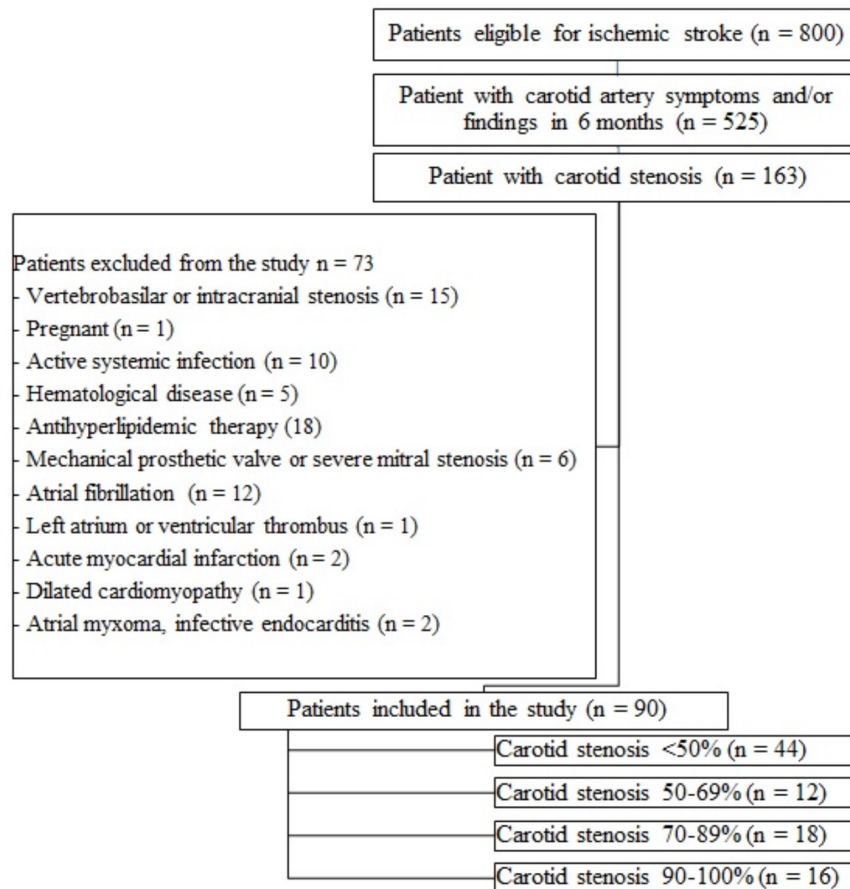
Patients eligible for ischemic stroke (n = 800)

Patient with carotid artery symptoms and/or findings in 6 months (n = 525)

Patient with carotid stenosis (n = 163)

Patients excluded from the study n = 73
- Vertebrobasilar or intracranial stenosis (n = 15)
- Pregnant (n = 1)
- Active systemic infection (n = 10)
- Hematological disease (n = 5)
- Antihyperlipidemic therapy (18)
- Mechanical prosthetic valve or severe mitral stenosis (n = 6)
- Atrial fibrillation (n = 12)
- Left atrium or ventricular thrombus (n = 1)
- Acute myocardial infarction (n = 2)
- Dilated cardiomyopathy (n = 1)
- Atrial myxoma, infective endocarditis (n = 2)

Patients included in the study (n = 90)

Carotid stenosis <50% (n = 44)

Carotid stenosis 50-69% (n = 12)

Carotid stenosis 70-89% (n = 18)

Carotid stenosis 90-100% (n = 16)